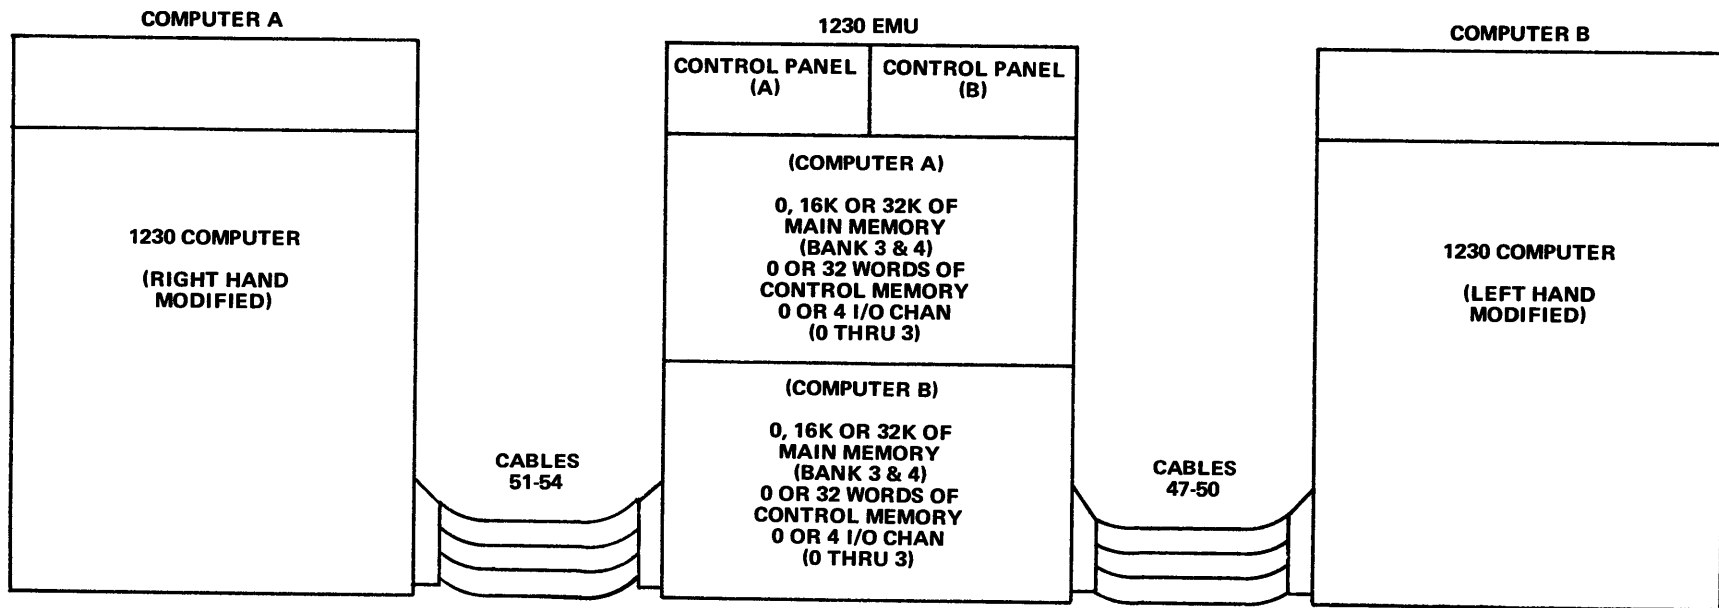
COMPUTER A

1230 COMPUTER

(RIGHT HAND MODIFIED)

1230 EMU

CONTROL PANEL (A)

CONTROL PANEL (B)

(COMPUTER A)

0, 16K OR 32K OF MAIN MEMORY (BANK 3 & 4) 0 OR 32 WORDS OF CONTROL MEMORY 0 OR 4 I/O CHAN (0 THRU 3)

(COMPUTER B)

0, 16K OR 32K OF MAIN MEMORY (BANK 3 & 4) 0 OR 32 WORDS OF CONTROL MEMORY 0 OR 4 I/O CHAN (0 THRU 3)

COMPUTER B

1230 COMPUTER

(LEFT HAND MODIFIED)

CABLES 51-54

CABLES 47-50